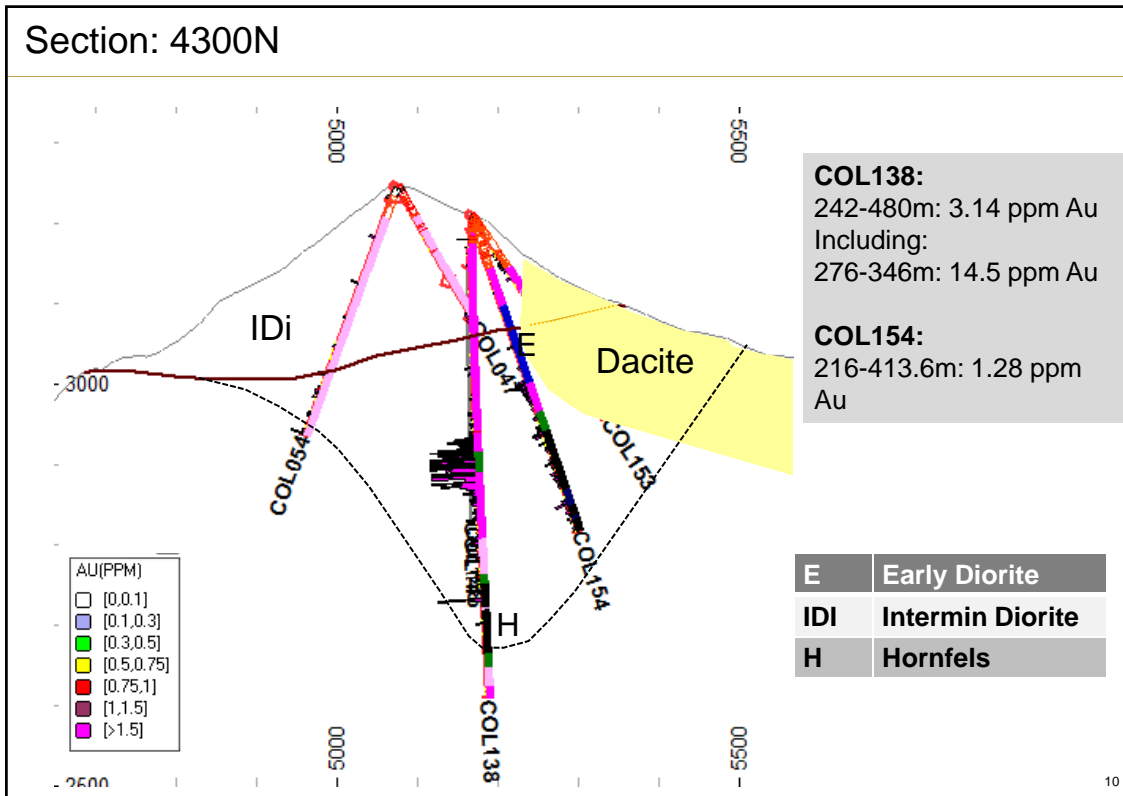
Section: 4300N

5000

5500

3000

2500

IDi

E

Dacite

H

COL054

COL047

COL153

COL154

COL138

COL146

AU(PPM)
[0,0.1]
[0.1,0.3]
[0.3,0.5]
[0.5,0.75]
[0.75,1]
[1,1.5]
[>1.5]

5000

5500

**COL138:**
242-480m: 3.14 ppm Au
Including:
276-346m: 14.5 ppm Au

**COL154:**
216-413.6m: 1.28 ppm Au

| E | Early Diorite |
|---|---|
| IDI | Intermin Diorite |
| H | Hornfels |

10